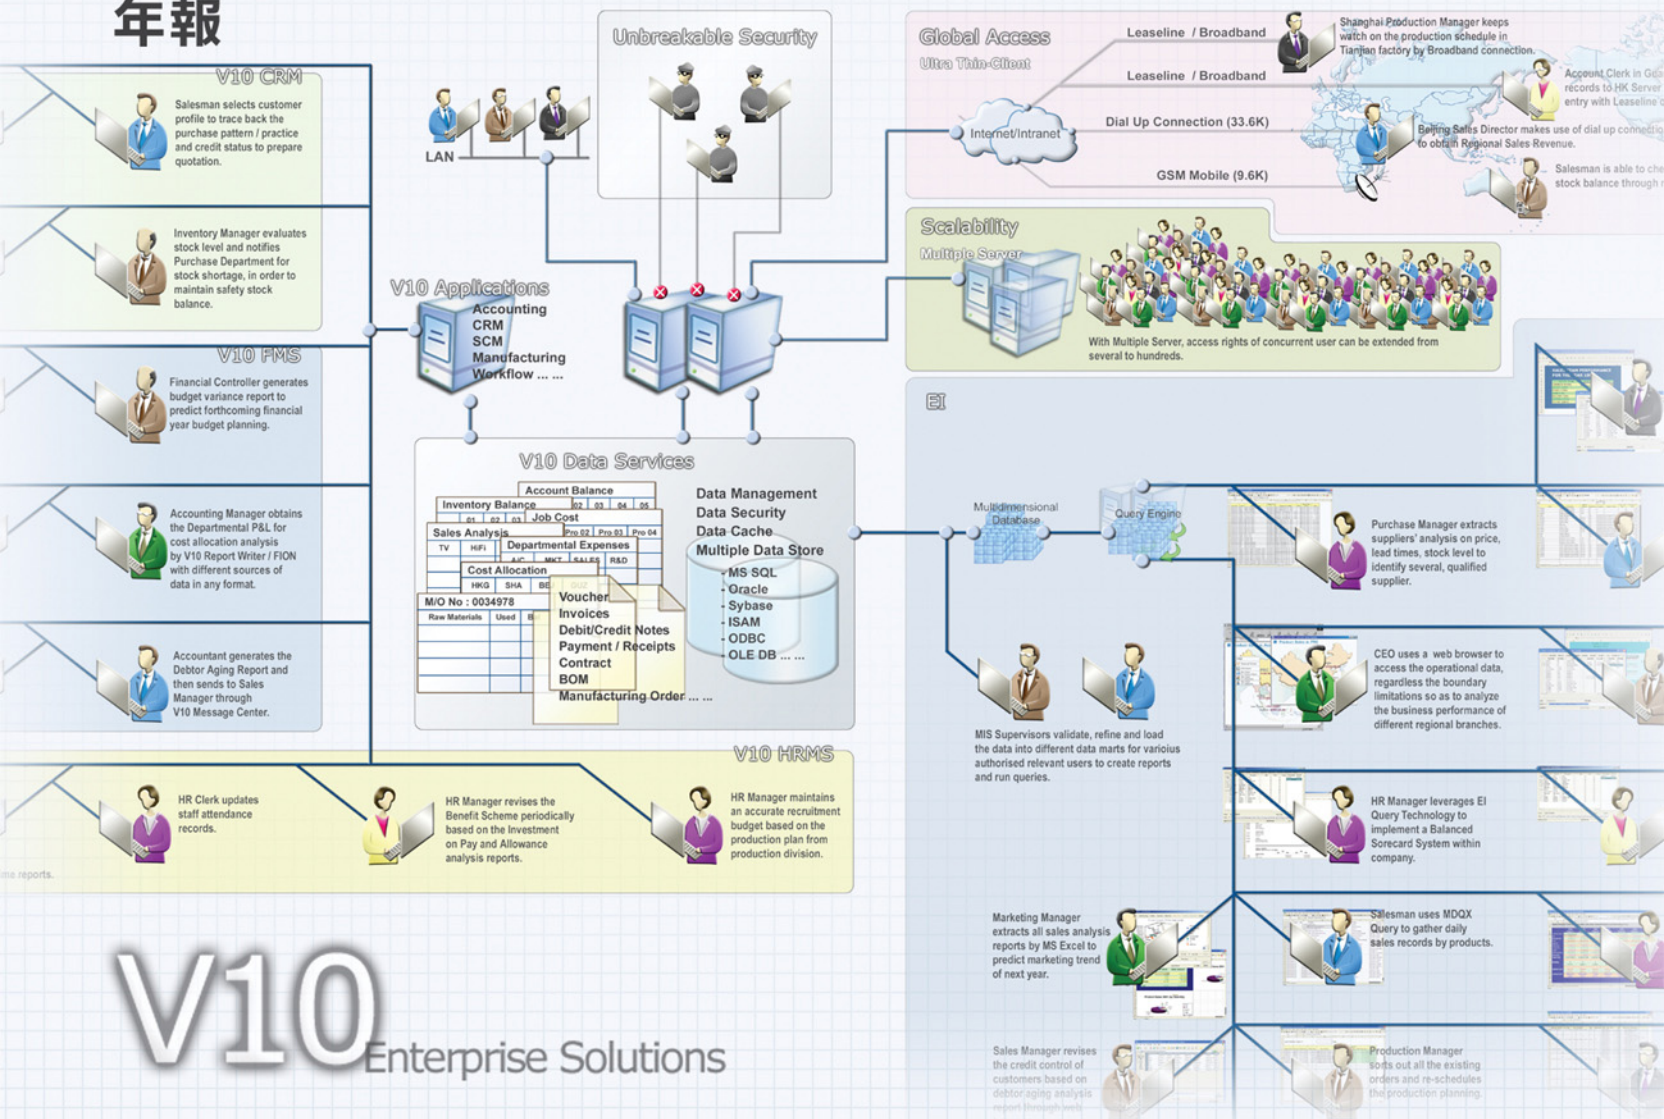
年報

V10 CRM

Salesman selects customer profile to trace back the purchase pattern / practice and credit status to prepare quotation.

Inventory Manager evaluates stock level and notifies Purchase Department for stock shortage, in order to maintain safety stock balance.

V10 FMS

Financial Controller generates budget variance report to predict forthcoming financial year budget planning.

Accounting Manager obtains the Departmental P&L for cost allocation analysis by V10 Report Writer / FION with different sources of data in any format.

Accountant generates the Debtor Aging Report and then sends to Sales Manager through V10 Message Center.

Unbreakable Security

LAN

V10 Applications
Accounting
CRM
SCM
Manufacturing
Workflow ... ...

Global Access
Ultra Thin-Client

Internet/Intranet

Leaseline / Broadband
Leaseline / Broadband
Dial Up Connection (33.6K)
GSM Mobile (9.6K)

Shanghai Production Manager keeps watch on the production schedule in Tianjian factory by Broadband connection.

Account Clerk in Ge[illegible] records to HK Server entry with Leaseline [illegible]

Beijing Sales Director makes use of dial up connectio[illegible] to obtain Regional Sales Revenue.

Salesman is able to che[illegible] stock balance through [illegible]

Scalability
Multiple Server

With Multiple Server, access rights of concurrent user can be extended from several to hundreds.

V10 Data Services

Account Balance
Inventory Balance
Job Cost
Sales Analysis
Departmental Expenses
Cost Allocation
M/O No : 0034978
Raw Materials | Used
Voucher
Invoices
Debit/Credit Notes
Payment / Receipts
Contract
BOM
Manufacturing Order ... ...

Data Management
Data Security
Data Cache
Multiple Data Store
- MS SQL
- Oracle
- Sybase
- ISAM
- ODBC
- OLE DB ... ...

EI

Multidimensional Database
Query Engine

Purchase Manager extracts suppliers' analysis on price, lead times, stock level to identify several, qualified supplier.

CEO uses a web browser to access the operational data, regardless the boundary limitations so as to analyze the business performance of different regional branches.

MIS Supervisors validate, refine and load the data into different data marts for varioius authorised relevant users to create reports and run queries.

HR Manager leverages EI Query Technology to implement a Balanced Sorecard System within company.

Marketing Manager extracts all sales analysis reports by MS Excel to predict marketing trend of next year.

Salesman uses MDQX Query to gather daily sales records by products.

Sales Manager revises the credit control of customers based on debtor aging report through web.

Production Manager sorts out all the existing orders and re-schedules the production planning.

V10 HRMS

HR Clerk updates staff attendance records.

HR Manager revises the Benefit Scheme periodically based on the Investment on Pay and Allowance analysis reports.

HR Manager maintains an accurate recruitment budget based on the production plan from production division.

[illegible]me reports.

V10
Enterprise Solutions